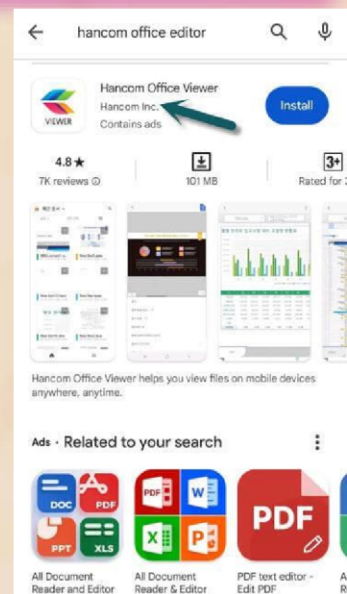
hancom office editor

VIEWER

Hancom Office Viewer

Hancom Inc.

Contains ads

Install

4.8★

7K reviews ⓘ

101 MB

3+

Rated for 3

Hancom Office Viewer helps you view files on mobile devices anywhere, anytime.

Ads · Related to your search

DOC PDF PPT XLS

PDF W X P

PDF

All Document Reader and Editor

All Document Reader & Editor

PDF text editor - Edit PDF

A R